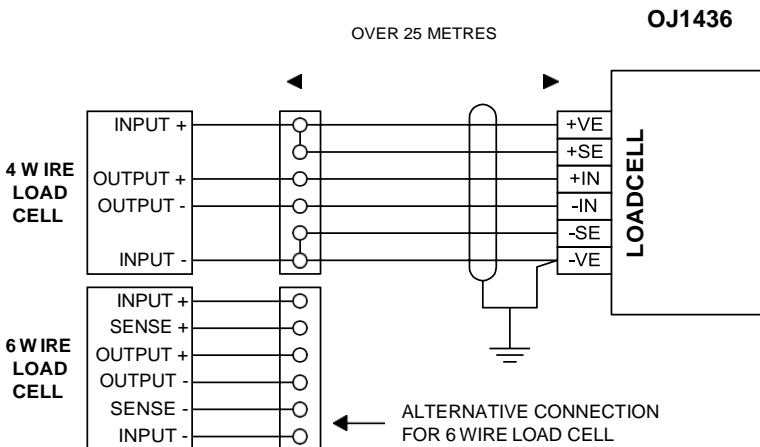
OJ1436

OVER 25 METRES

4 W IRE LOAD CELL

INPUT +

OUTPUT +

OUTPUT -

INPUT -

+VE

+SE

+IN

-IN

-SE

-VE

LOADCELL

6 W IRE LOAD CELL

INPUT +

SENSE +

OUTPUT +

OUTPUT -

SENSE -

INPUT -

ALTERNATIVE CONNECTION FOR 6 WIRE LOAD CELL